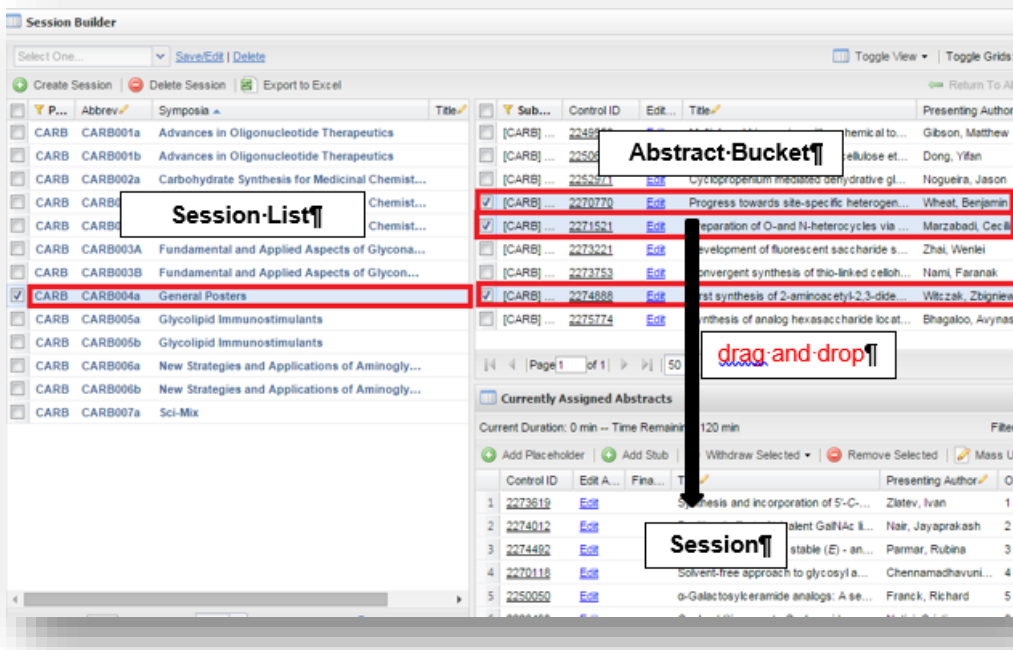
Session Builder

Select One... Save/Edit | Delete

Toggle View ▾ | Toggle Grids

Create Session | Delete Session | Export to Excel

Return To A

| | P... | Abbrev | Symposia | Title |
|---|---|---|---|---|
| | CARB | CARB001a | Advances in Oligonucleotide Therapeutics | |
| | CARB | CARB001b | Advances in Oligonucleotide Therapeutics | |
| | CARB | CARB002a | Carbohydrate Synthesis for Medicinal Chemist... | |
| | CARB | CARB0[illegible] | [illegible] Chemist... | |
| | CARB | CARB0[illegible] | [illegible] Chemist... | |
| | CARB | CARB003A | Fundamental and Applied Aspects of Glycona... | |
| | CARB | CARB003B | Fundamental and Applied Aspects of Glycon... | |
| ✓ | CARB | CARB004a | General Posters | |
| | CARB | CARB005a | Glycolipid Immunostimulants | |
| | CARB | CARB005b | Glycolipid Immunostimulants | |
| | CARB | CARB006a | New Strategies and Applications of Aminogly... | |
| | CARB | CARB006b | New Strategies and Applications of Aminogly... | |
| | CARB | CARB007a | Sci-Mix | |

Session·List¶

| | Sub... | Control ID | Edit | Title | Presenting Author |
|---|---|---|---|---|---|
| | [CARB] ... | 22489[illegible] | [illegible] | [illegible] chemical to... | Gibson, Matthew |
| | [CARB] ... | 22506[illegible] | | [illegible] cellulose et... | Dong, Yifan |
| | [CARB] ... | 2252971 | Edit | Cyclopropenium mediated dehydrative gl... | Nogueira, Jason |
| ✓ | [CARB] ... | 2270770 | Edit | Progress towards site-specific heterogen... | Wheat, Benjamin |
| ✓ | [CARB] ... | 2271521 | Edit | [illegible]eparation of O-and N-heterocycles via ... | Marzabadi, Cecili |
| | [CARB] ... | 2273221 | Edit | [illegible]evelopment of fluorescent saccharide s... | Zhai, Wenlei |
| | [CARB] ... | 2273753 | Edit | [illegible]onvergent synthesis of thio-linked celloh... | Nami, Faranak |
| ✓ | [CARB] ... | 2274888 | Edit | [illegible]rst synthesis of 2-aminoacetyl-2,3-dide... | Witczak, Zbigniew |
| | [CARB] ... | 2275774 | Edit | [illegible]nthesis of analog hexasaccharide locat... | Bhagaloo, Avynas |

Abstract·Bucket¶

Page 1 of 1 50

drag·and·drop¶

Currently Assigned Abstracts

Current Duration: 0 min -- Time Remaining: 120 min

Filte

Add Placeholder | Add Stub | Withdraw Selected ▾ | Remove Selected | Mass U

| | Control ID | Edit A... | Fina... | Title | Presenting Author | O |
|---|---|---|---|---|---|---|
| 1 | 2273619 | Edit | | S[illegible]nthesis and incorporation of 5'-C-... | Zlatev, Ivan | 1 |
| 2 | 2274012 | Edit | | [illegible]alent GalNAc li... | Nair, Jayaprakash | 2 |
| 3 | 2274492 | Edit | | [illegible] stable (E) - an... | Parmar, Rubina | 3 |
| 4 | 2270118 | Edit | | Solvent-free approach to glycosyl a... | Chennamadhavuni... | 4 |
| 5 | 2250050 | Edit | | α-Galactosylceramide analogs: A se... | Franck, Richard | 5 |

Session¶